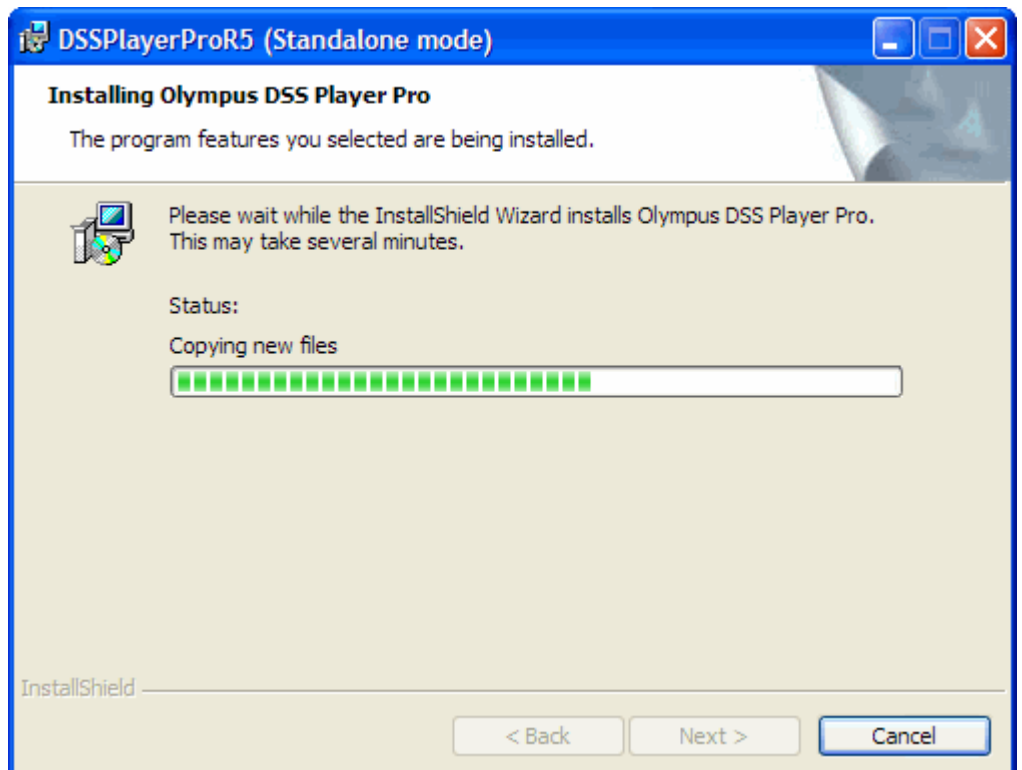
DSSPlayerProR5 (Standalone mode)

Installing Olympus DSS Player Pro

The program features you selected are being installed.

Please wait while the InstallShield Wizard installs Olympus DSS Player Pro. This may take several minutes.

Status:

Copying new files

InstallShield

< Back

Next >

Cancel